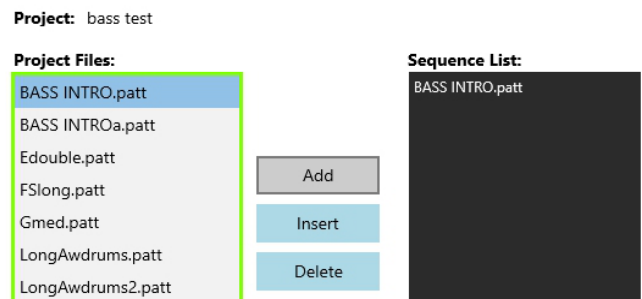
**Project:** bass test

**Project Files:**

BASS INTRO.patt
BASS INTROa.patt
Edouble.patt
FSlong.patt
Gmed.patt
LongAwdrums.patt
LongAwdrums2.patt

Add
Insert
Delete

**Sequence List:**

BASS INTRO.patt